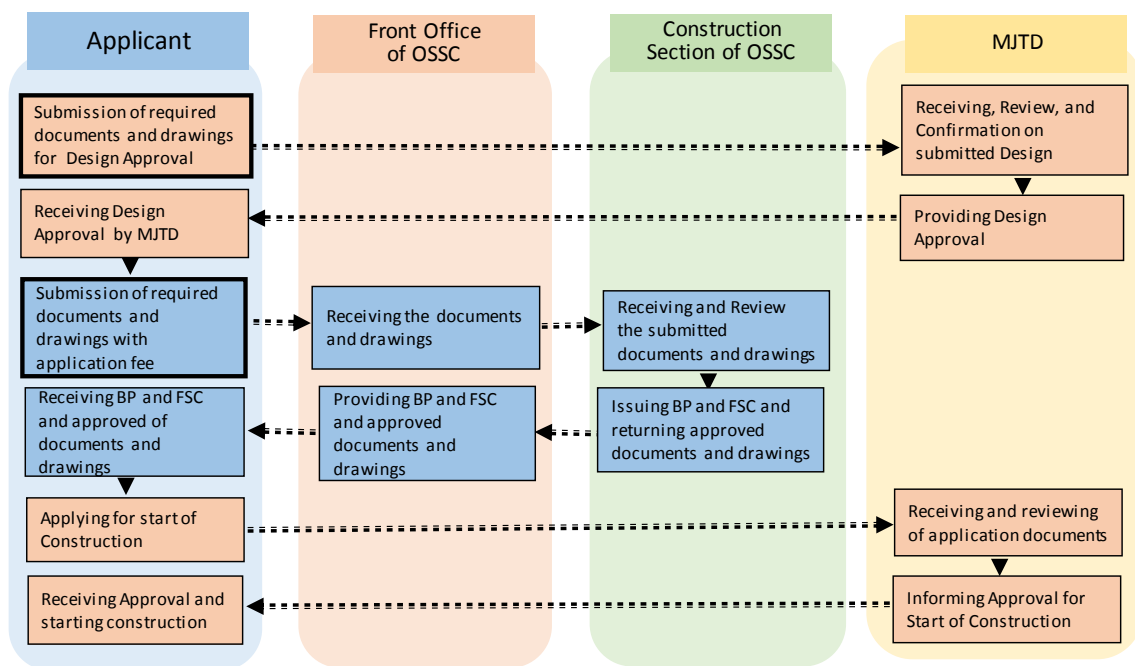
Applicant

Front Office of OSSC

Construction Section of OSSC

MJTD

Submission of required documents and drawings for Design Approval

Receiving, Review, and Confirmation on submitted Design

Receiving Design Approval by MJTD

Providing Design Approval

Submission of required documents and drawings with application fee

Receiving the documents and drawings

Receiving and Review the submitted documents and drawings

Receiving BP and FSC and approved of documents and drawings

Providing BP and FSC and approved documents and drawings

Issuing BP and FSC and returning approved documents and drawings

Applying for start of Construction

Receiving and reviewing of application documents

Receiving Approval and starting construction

Informing Approval for Start of Construction